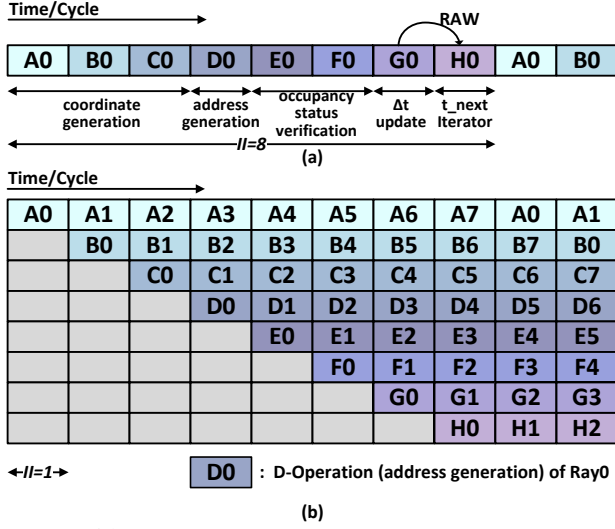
Time/Cycle

RAW

| A0 | B0 | C0 | D0 | E0 | F0 | G0 | H0 | A0 | B0 |
|---|---|---|---|---|---|---|---|---|---|

coordinate generation

address generation

occupancy status verification

Δt update

t_next Iterator

II=8

(a)

Time/Cycle

| A0 | A1 | A2 | A3 | A4 | A5 | A6 | A7 | A0 | A1 |
|---|---|---|---|---|---|---|---|---|---|
| | B0 | B1 | B2 | B3 | B4 | B5 | B6 | B7 | B0 |
| | | C0 | C1 | C2 | C3 | C4 | C5 | C6 | C7 |
| | | | D0 | D1 | D2 | D3 | D4 | D5 | D6 |
| | | | | E0 | E1 | E2 | E3 | E4 | E5 |
| | | | | | F0 | F1 | F2 | F3 | F4 |
| | | | | | | G0 | G1 | G2 | G3 |
| | | | | | | | H0 | H1 | H2 |

II=1

D0 : D-Operation (address generation) of Ray0

(b)